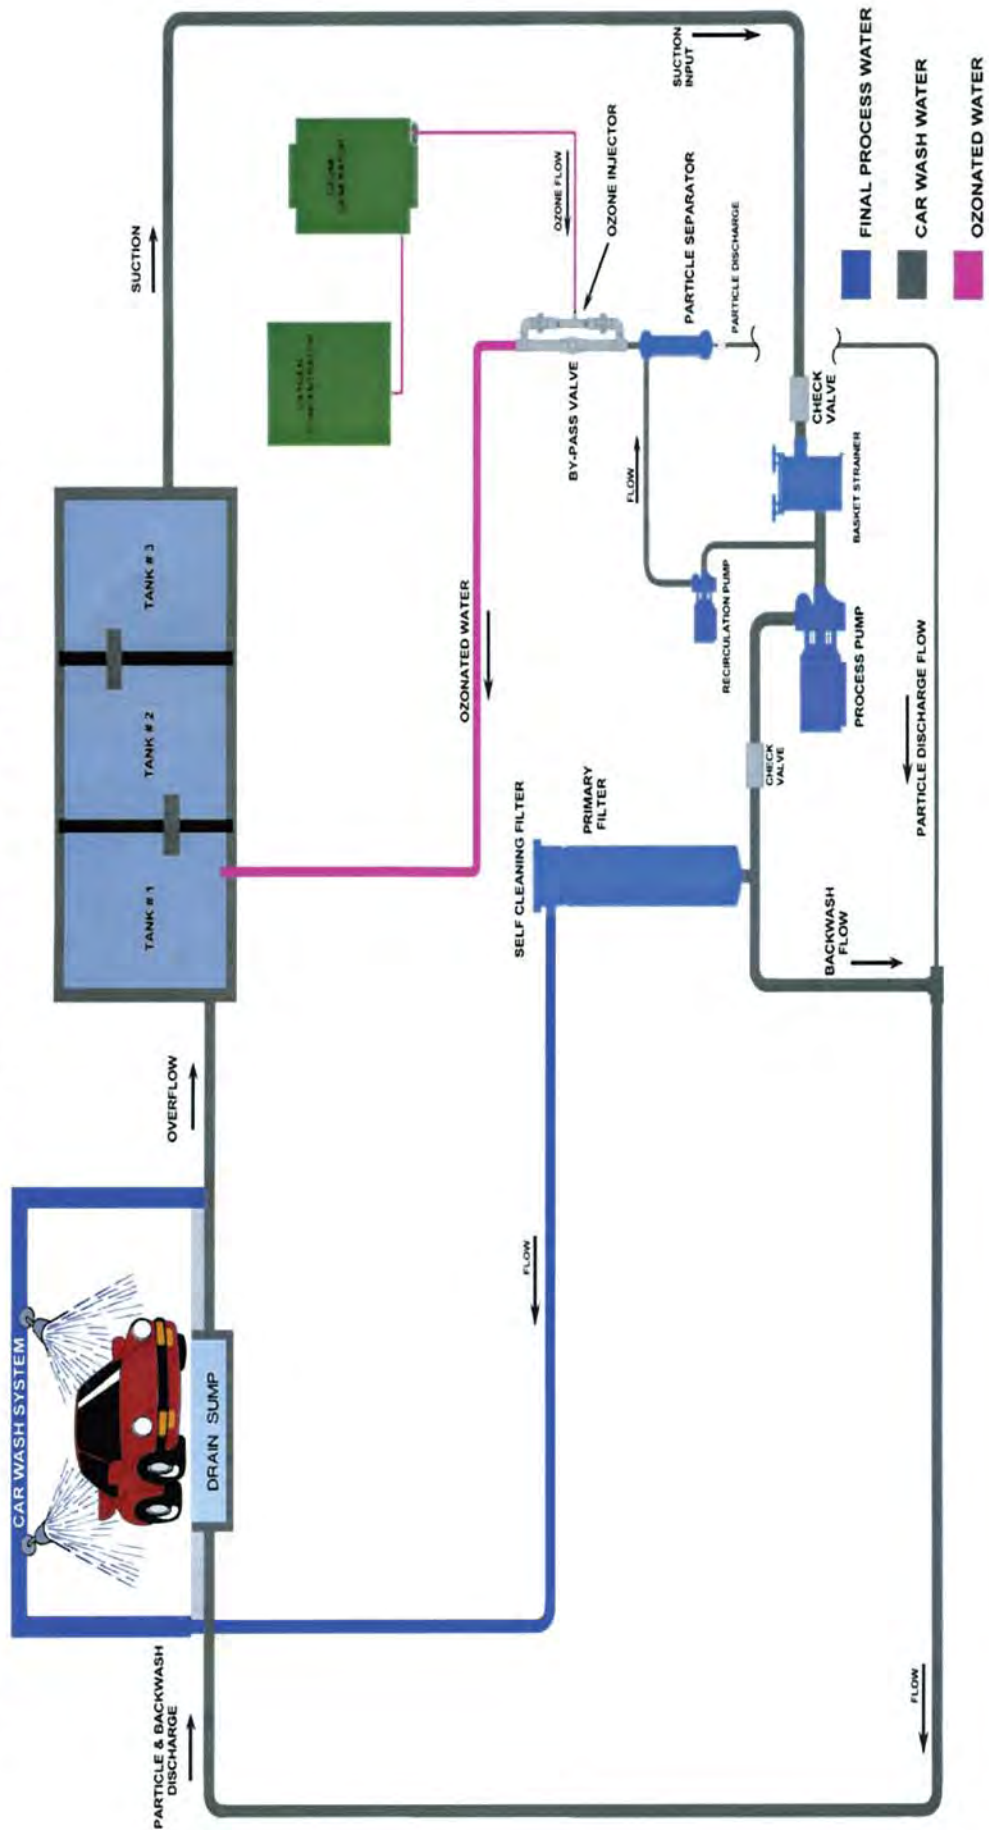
FINAL PROCESS WATER
CAR WASH WATER
OZONATED WATER

SUCTION INPUT
SUCTION
OZONE GENERATOR
OXYGEN CONCENTRATOR
OZONE FLOW
OZONE INJECTOR
PARTICLE SEPARATOR
PARTICLE DISCHARGE
BY-PASS VALVE
CHECK VALVE
BASKET STRAINER
FLOW
TANK # 3
TANK # 2
TANK # 1
OZONATED WATER
RECIRCULATION PUMP
PROCESS PUMP
CHECK VALVE
PARTICLE DISCHARGE FLOW
PRIMARY FILTER
SELF CLEANING FILTER
BACKWASH FLOW
OVERFLOW
FLOW
CAR WASH SYSTEM
DRAIN SUMP
PARTICLE & BACKWASH DISCHARGE
FLOW